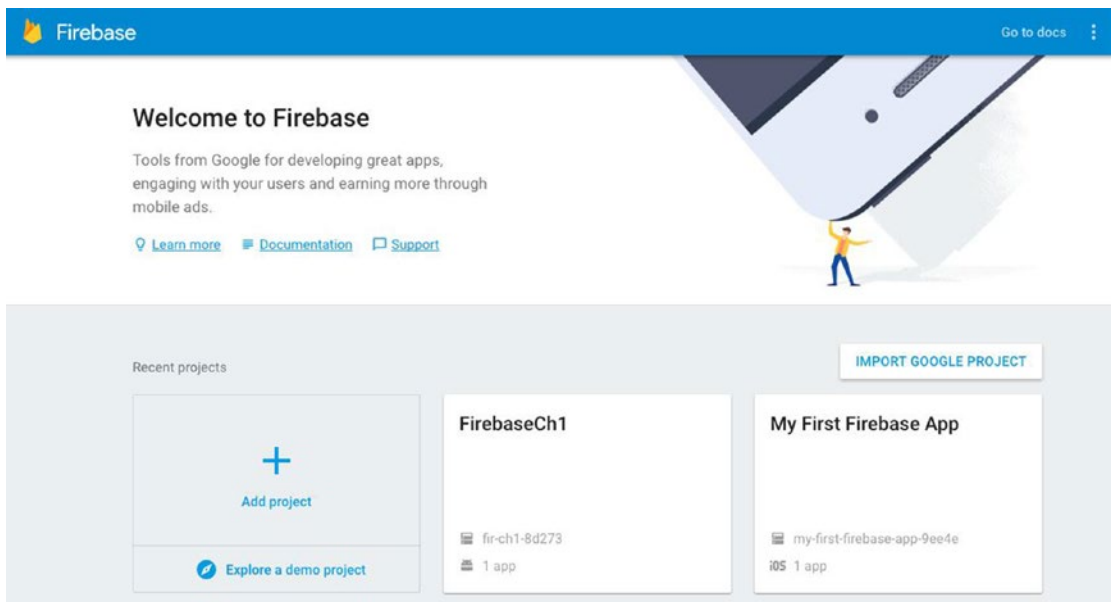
Firebase

Go to docs

Welcome to Firebase

Tools from Google for developing great apps, engaging with your users and earning more through mobile ads.

Learn more Documentation Support

Recent projects

IMPORT GOOGLE PROJECT

+

Add project

Explore a demo project

FirebaseCh1

fir-ch1-8d273

1 app

My First Firebase App

my-first-firebase-app-9ee4e

iOS 1 app